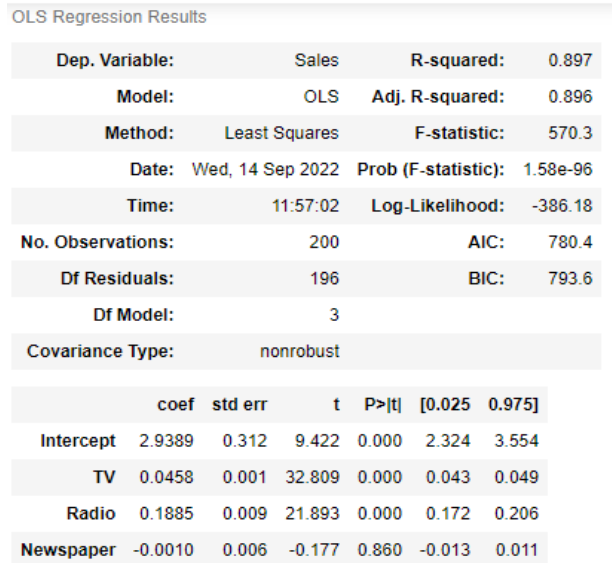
OLS Regression Results

| Dep. Variable: | Sales | R-squared: | 0.897 |
|---|---|---|---|
| Model: | OLS | Adj. R-squared: | 0.896 |
| Method: | Least Squares | F-statistic: | 570.3 |
| Date: | Wed, 14 Sep 2022 | Prob (F-statistic): | 1.58e-96 |
| Time: | 11:57:02 | Log-Likelihood: | -386.18 |
| No. Observations: | 200 | AIC: | 780.4 |
| Df Residuals: | 196 | BIC: | 793.6 |
| Df Model: | 3 | | |
| Covariance Type: | nonrobust | | |

| | coef | std err | t | P>\|t\| | [0.025 | 0.975] |
|---|---|---|---|---|---|---|
| Intercept | 2.9389 | 0.312 | 9.422 | 0.000 | 2.324 | 3.554 |
| TV | 0.0458 | 0.001 | 32.809 | 0.000 | 0.043 | 0.049 |
| Radio | 0.1885 | 0.009 | 21.893 | 0.000 | 0.172 | 0.206 |
| Newspaper | -0.0010 | 0.006 | -0.177 | 0.860 | -0.013 | 0.011 |